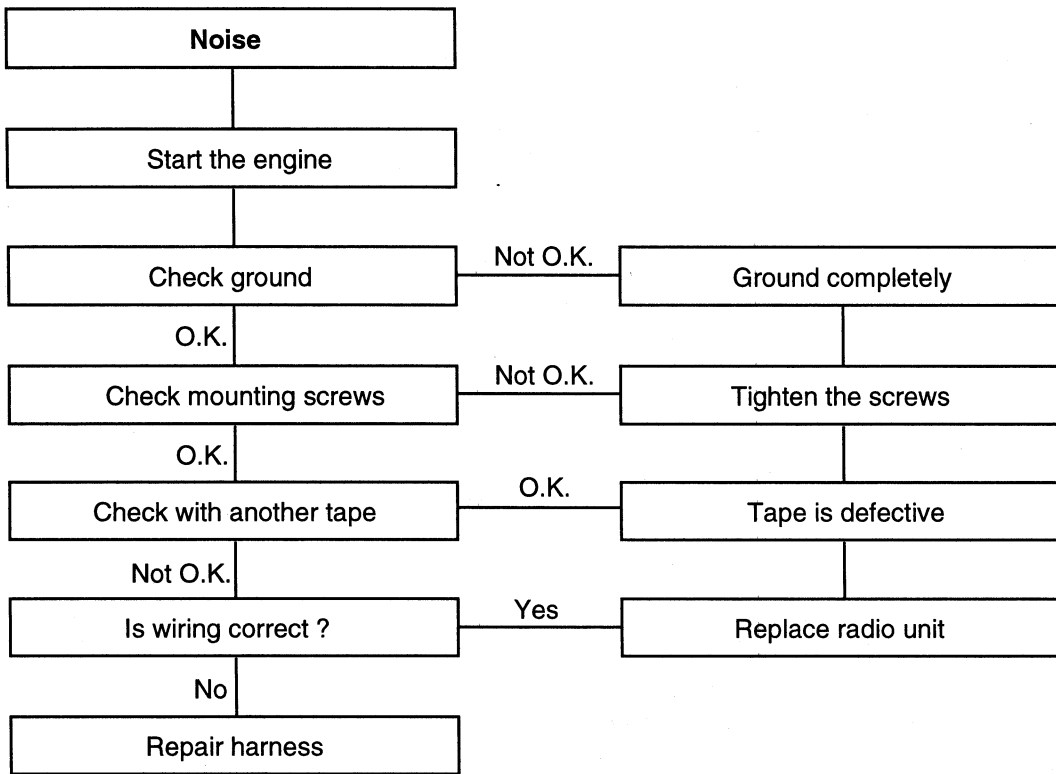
Noise

Start the engine

Check ground

Not O.K.

Ground completely

O.K.

Check mounting screws

Not O.K.

Tighten the screws

O.K.

Check with another tape

O.K.

Tape is defective

Not O.K.

Is wiring correct ?

Yes

Replace radio unit

No

Repair harness